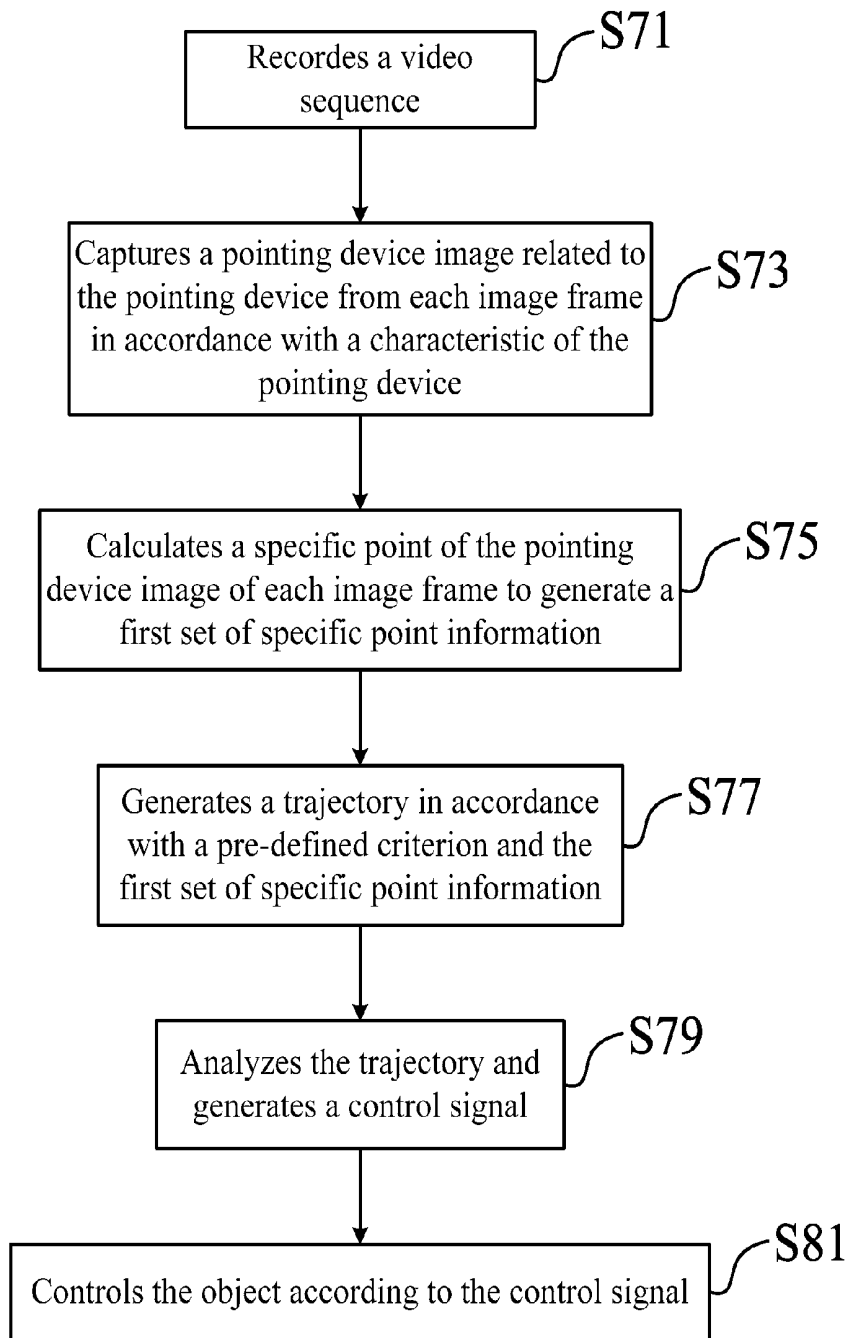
Recordes a video sequence

S71

Captures a pointing device image related to the pointing device from each image frame in accordance with a characteristic of the pointing device

S73

Calculates a specific point of the pointing device image of each image frame to generate a first set of specific point information

S75

Generates a trajectory in accordance with a pre-defined criterion and the first set of specific point information

S77

Analyzes the trajectory and generates a control signal

S79

Controls the object according to the control signal

S81